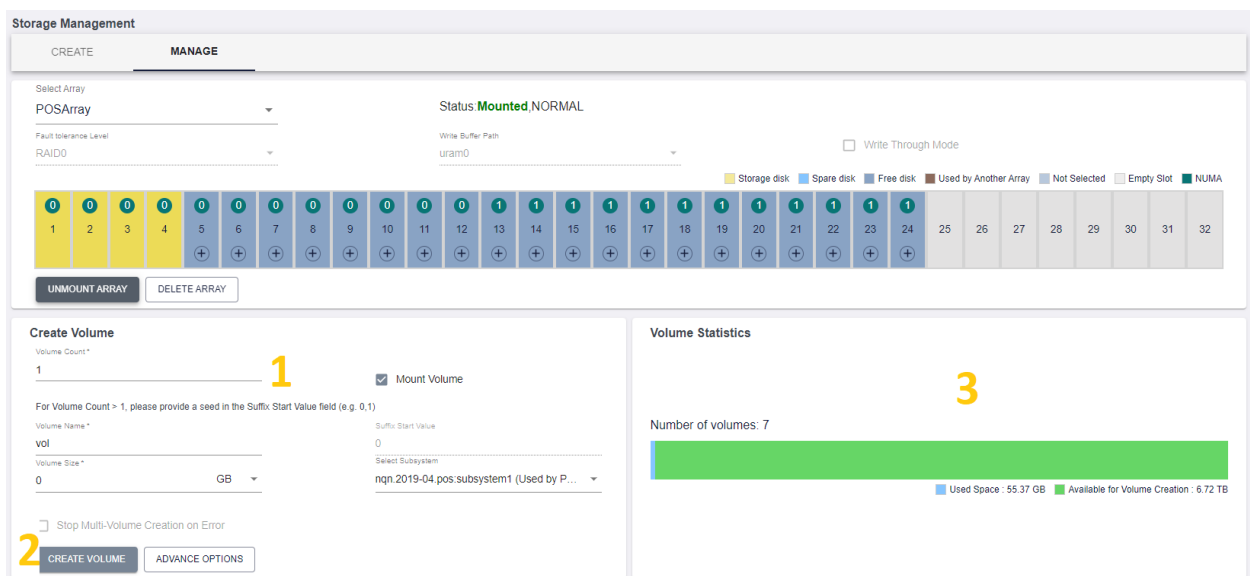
Storage Management

CREATE MANAGE

Select Array
POSArray

Status:Mounted,NORMAL

Fault tolerance Level
RAID0

Write Buffer Path
uram0

Write Through Mode

Storage disk Spare disk Free disk Used by Another Array Not Selected Empty Slot NUMA

| 0 | 0 | 0 | 0 | 0 | 0 | 0 | 0 | 0 | 0 | 0 | 0 | 1 | 1 | 1 | 1 | 1 | 1 | 1 | 1 | 1 | 1 | 1 | 1 | | | | | | | | |
|---|---|---|---|---|---|---|---|---|---|---|---|---|---|---|---|---|---|---|---|---|---|---|---|---|---|---|---|---|---|---|---|
| 1 | 2 | 3 | 4 | 5 | 6 | 7 | 8 | 9 | 10 | 11 | 12 | 13 | 14 | 15 | 16 | 17 | 18 | 19 | 20 | 21 | 22 | 23 | 24 | 25 | 26 | 27 | 28 | 29 | 30 | 31 | 32 |

UNMOUNT ARRAY DELETE ARRAY

Create Volume

Volume Count *
1

1

Mount Volume

For Volume Count > 1, please provide a seed in the Suffix Start Value field (e.g. 0,1)

Volume Name *
vol

Suffix Start Value
0

Volume Size *
0 GB

Select Subsystem
nqn.2019-04.pos:subsystem1 (Used by P...

Stop Multi-Volume Creation on Error

2

CREATE VOLUME ADVANCE OPTIONS

Volume Statistics

3

Number of volumes: 7

Used Space : 55.37 GB Available for Volume Creation : 6.72 TB